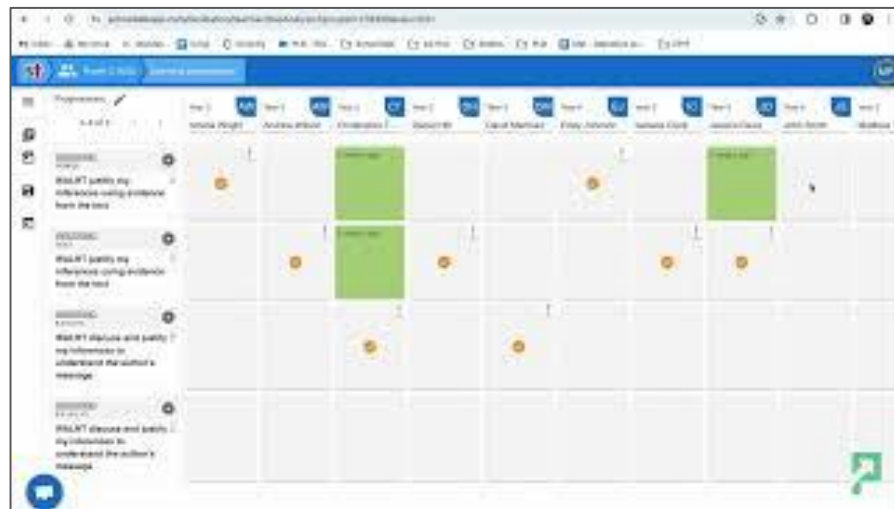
Progressions
WALRT justify my inferences using evidence from the text
WALRT justify my inferences using evidence from the text
WALRT discuss and justify my inferences to understand the author's message
WALRT discuss and justify my inferences to understand the author's message
Year 2 Jessie Wright
Year 2 Andrew Wilson
Year 2 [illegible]
Year 2 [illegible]
Year 2 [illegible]
Year 2 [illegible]
Year 2 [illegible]
Year 2 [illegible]
Year 2 John Smith
Year 2 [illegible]
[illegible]